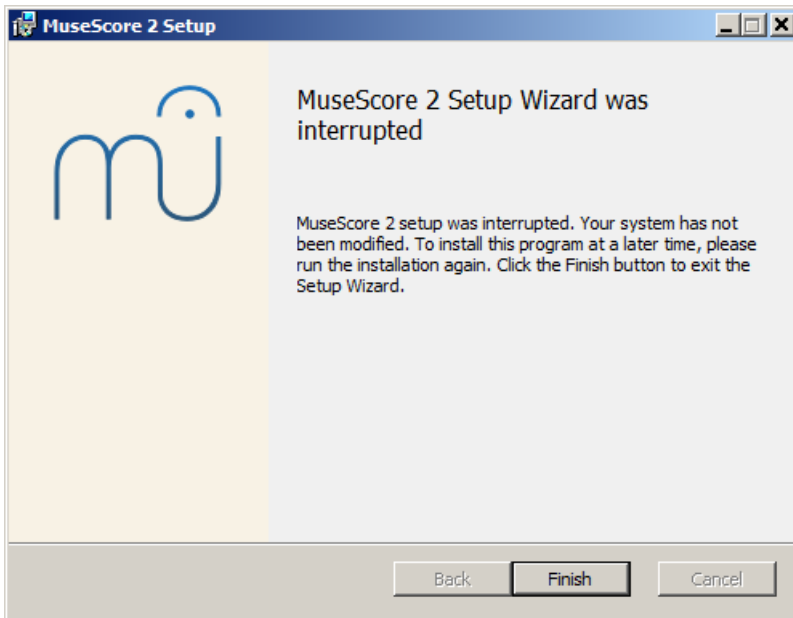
MuseScore 2 Setup

MuseScore 2 Setup Wizard was interrupted

MuseScore 2 setup was interrupted. Your system has not been modified. To install this program at a later time, please run the installation again. Click the Finish button to exit the Setup Wizard.

Back

Finish

Cancel